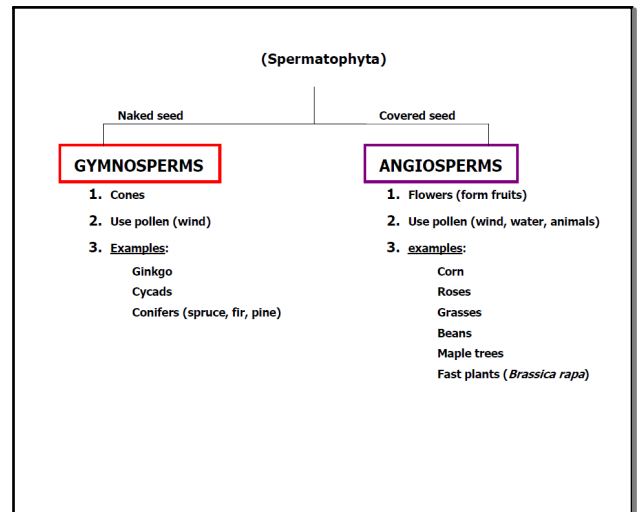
(Spermatophyta)

Naked seed

Covered seed

GYMNOSPERMS

1. Cones

2. Use pollen (wind)

3. Examples:

Ginkgo

Cycads

Conifers (spruce, fir, pine)

ANGIOSPERMS

1. Flowers (form fruits)

2. Use pollen (wind, water, animals)

3. examples:

Corn

Roses

Grasses

Beans

Maple trees

Fast plants (Brassica rapa)